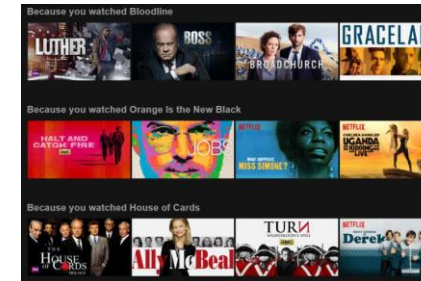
Because you watched Bloodline

LUTHER

BOSS

BROADCHURCH

GRACELA

Because you watched Orange Is the New Black

HALT AND CATCH FIRE

JOBS

NETFLIX
WHAT HAPPENED, MISS SIMONE?

NETFLIX
CHELSEA HANDLER
UGANDA BE KIDDING ME
LIVE

Because you watched House of Cards

HOUSE of CARDS

Ally McBeal

TURN

NETFLIX
Derek